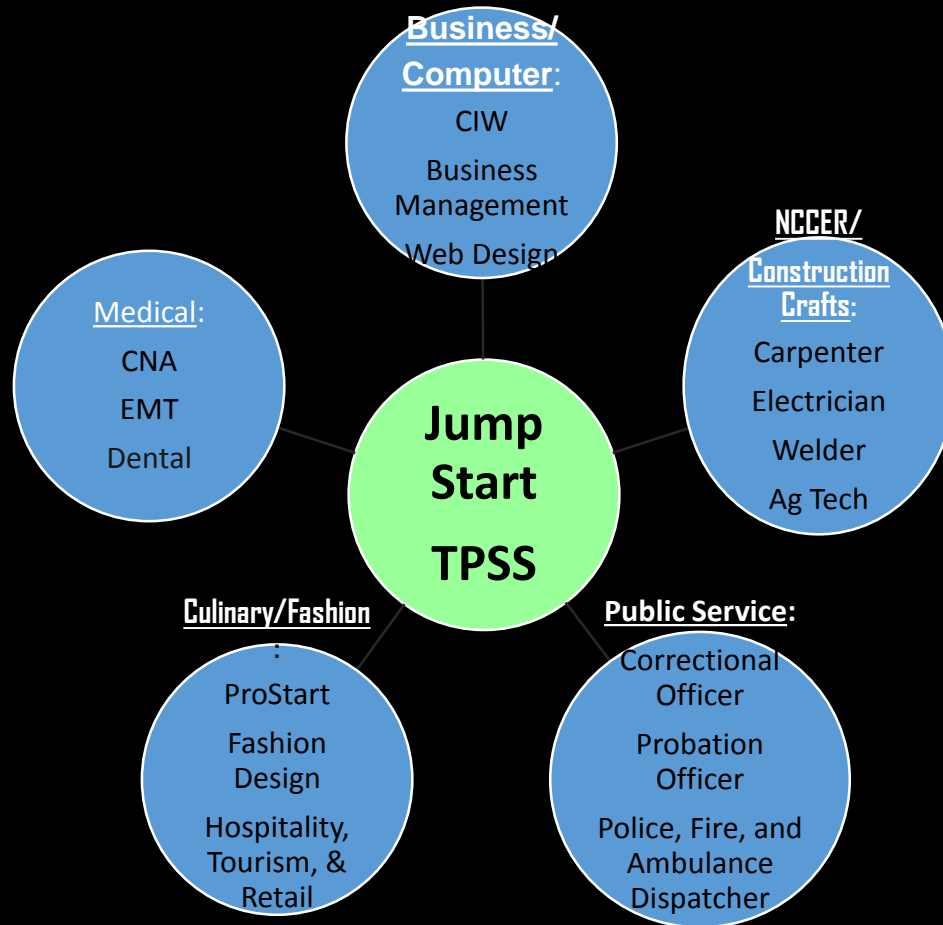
Business/ Computer:
CIW
Business Management
Web Design

Medical:
CNA
EMT
Dental

Jump Start
TPSS

NCCER/ Construction Crafts:
Carpenter
Electrician
Welder
Ag Tech

Culinary/Fashion:
ProStart
Fashion Design
Hospitality, Tourism, & Retail

Public Service:
Correctional Officer
Probation Officer
Police, Fire, and Ambulance Dispatcher